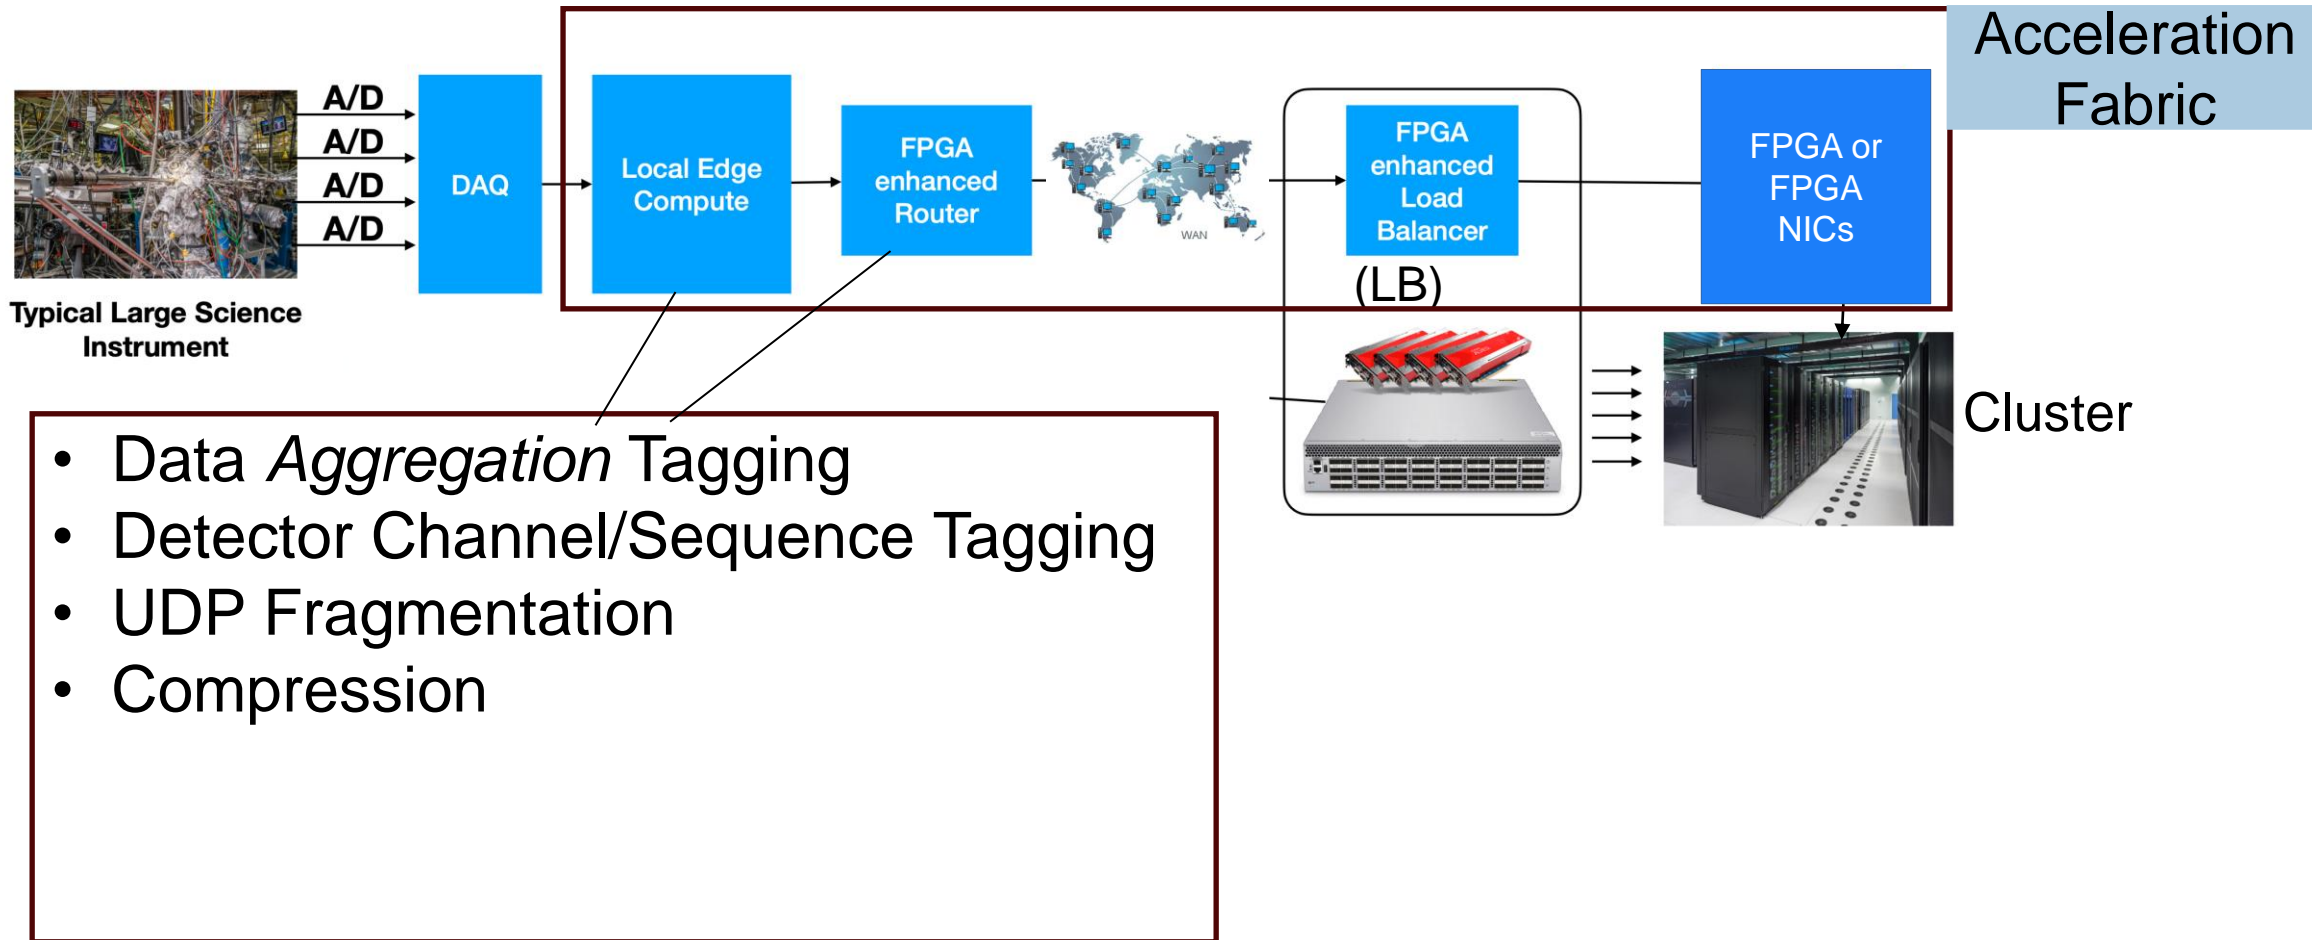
Acceleration Fabric

A/D
A/D
A/D
A/D

Typical Large Science Instrument

DAQ

Local Edge Compute

FPGA enhanced Router

WAN

FPGA enhanced Load Balancer (LB)

FPGA or FPGA NICs

Cluster

- Data *Aggregation* Tagging
- Detector Channel/Sequence Tagging
- UDP Fragmentation
- Compression